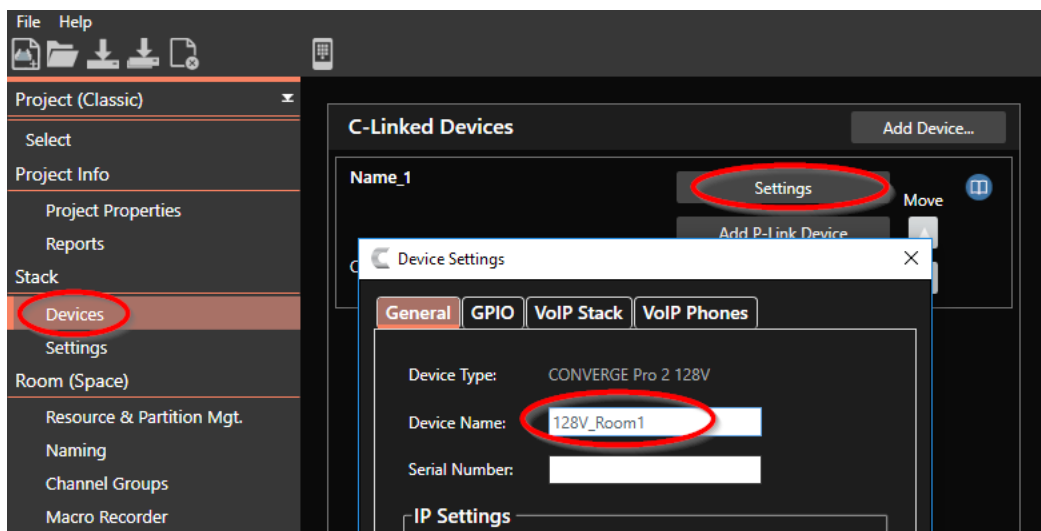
File Help

Project (Classic)

Select

Project Info

Project Properties

Reports

Stack

Devices

Settings

Room (Space)

Resource & Partition Mgt.

Naming

Channel Groups

Macro Recorder

C-Linked Devices

Add Device...

Name_1

Settings

Move

Add P-Link Device

C

Device Settings

×

General | GPIO | VoIP Stack | VoIP Phones

Device Type: CONVERGE Pro 2 128V

Device Name: 128V_Room1

Serial Number:

IP Settings